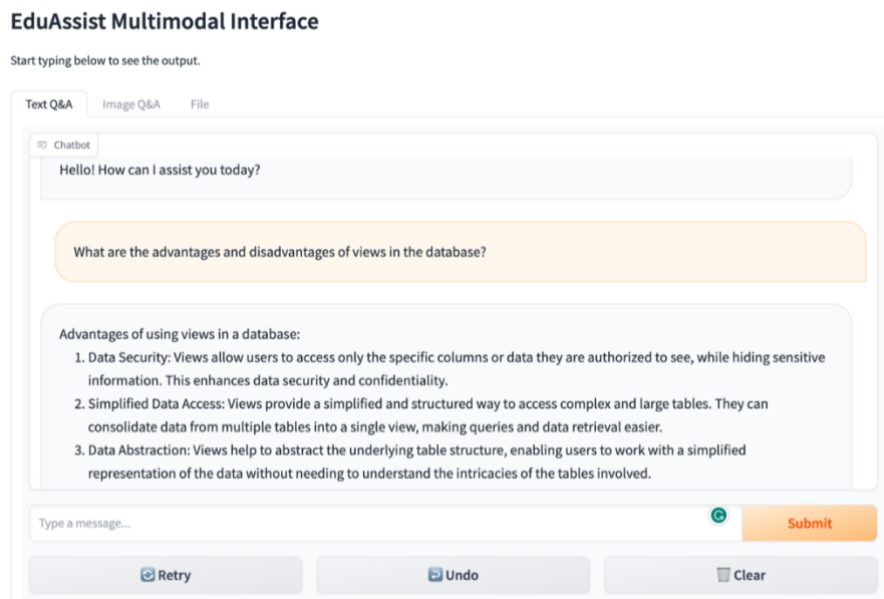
EduAssist Multimodal Interface

Start typing below to see the output.

Text Q&A
Image Q&A
File

Chatbot

Hello! How can I assist you today?

What are the advantages and disadvantages of views in the database?

Advantages of using views in a database:
1. Data Security: Views allow users to access only the specific columns or data they are authorized to see, while hiding sensitive information. This enhances data security and confidentiality.
2. Simplified Data Access: Views provide a simplified and structured way to access complex and large tables. They can consolidate data from multiple tables into a single view, making queries and data retrieval easier.
3. Data Abstraction: Views help to abstract the underlying table structure, enabling users to work with a simplified representation of the data without needing to understand the intricacies of the tables involved.

Type a message...

Submit

Retry
Undo
Clear